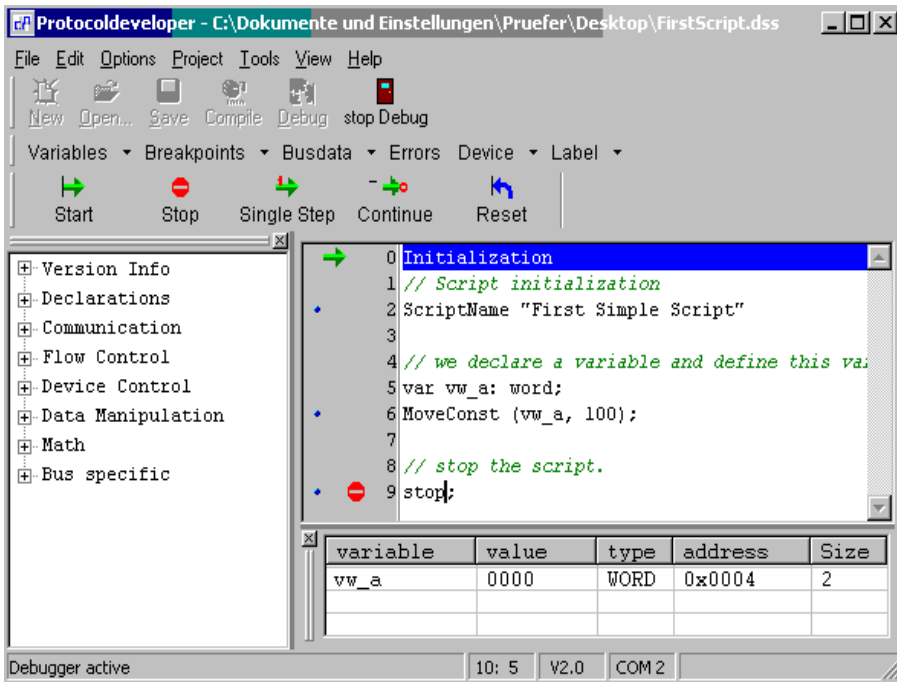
Protocoldeveloper - C:\Dokumente und Einstellungen\Pruefer\Desktop\FirstScript.dss

File Edit Options Project Tools View Help

New Open... Save Compile Debug stop Debug

Variables Breakpoints Busdata Errors Device Label

Start Stop Single Step Continue Reset

Version Info
Declarations
Communication
Flow Control
Device Control
Data Manipulation
Math
Bus specific

0 Initialization
1 // Script initialization
2 ScriptName "First Simple Script"
3
4 // we declare a variable and define this va
5 var vw_a: word;
6 MoveConst (vw_a, 100);
7
8 // stop the script.
9 stop;

| variable | value | type | address | Size |
|---|---|---|---|---|
| vw_a | 0000 | WORD | 0x0004 | 2 |
| | | | | |
| | | | | |

Debugger active 10: 5 V2.0 COM 2